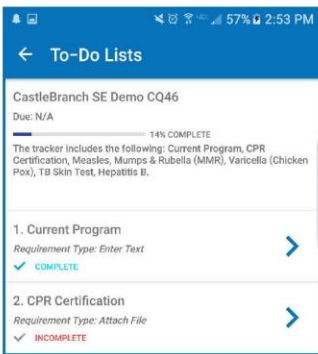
57% 2:53 PM

← To-Do Lists

CastleBranch SE Demo CQ46

Due: N/A

14% COMPLETE

The tracker includes the following: Current Program, CPR Certification, Measles, Mumps & Rubella (MMR), Varicella (Chicken Pox), TB Skin Test, Hepatitis B.

1. Current Program

Requirement Type: Enter Text

✓ COMPLETE

2. CPR Certification

Requirement Type: Attach File

✓ INCOMPLETE